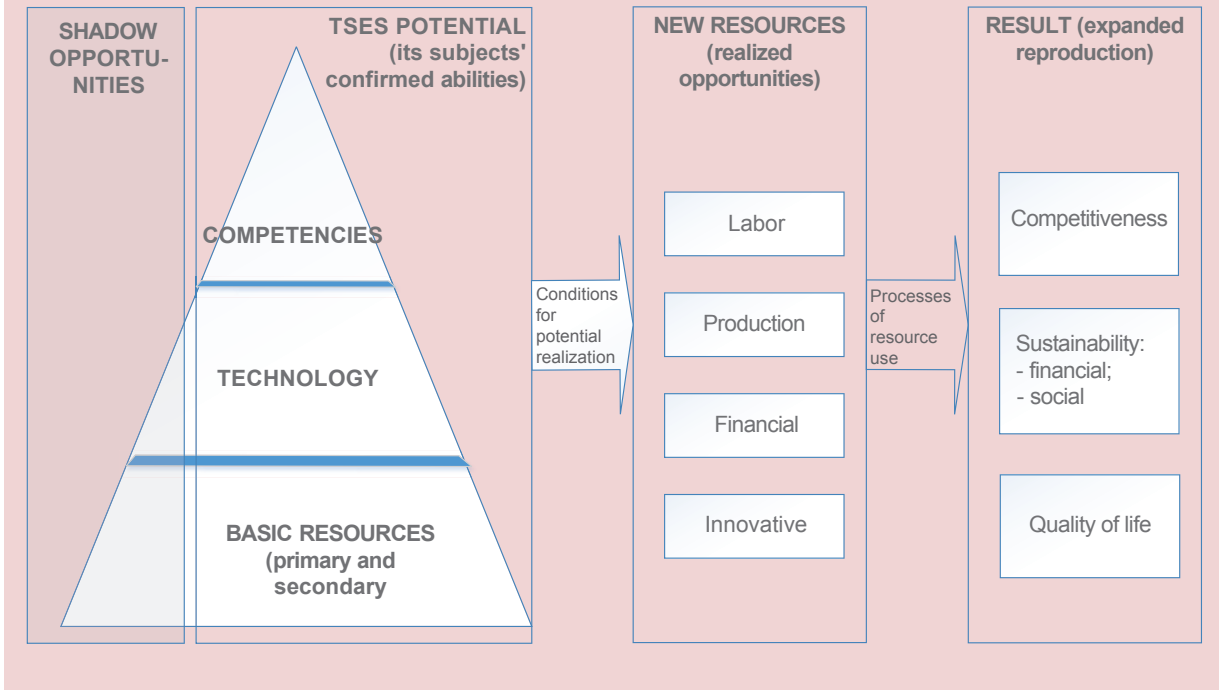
SHADOW OPPORTUNITIES

TSES POTENTIAL (its subjects' confirmed abilities)

COMPETENCIES

TECHNOLOGY

BASIC RESOURCES (primary and secondary

Conditions for potential realization

NEW RESOURCES (realized opportunities)

Labor

Production

Financial

Innovative

Processes of resource use

RESULT (expanded reproduction)

Competitiveness

Sustainability:
- financial;
- social

Quality of life